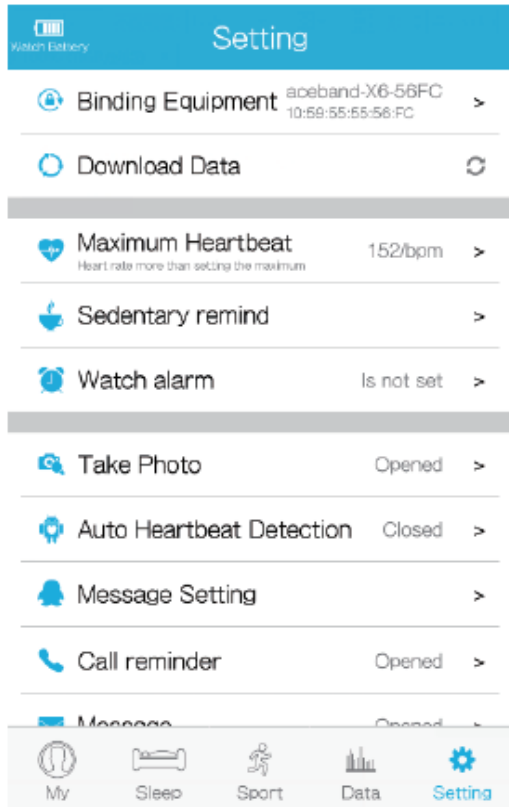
Watch Battery

Setting

Binding Equipment aceband-X6-56FC 10:59:55:55:56:FC >

Download Data

Maximum Heartbeat 152/bpm >
Heart rate more than setting the maximum

Sedentary remind >

Watch alarm Is not set >

Take Photo Opened >

Auto Heartbeat Detection Closed >

Message Setting >

Call reminder Opened >

Message Opened >

My Sleep Sport Data Setting